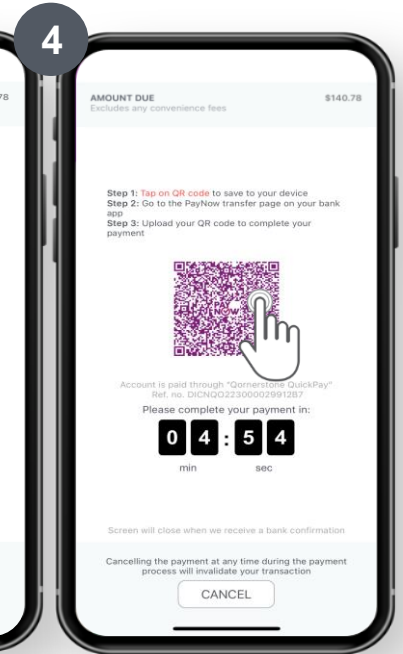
4

78

AMOUNT DUE
Excludes any convenience fees

$140.78

Step 1: Tap on QR code to save to your device
Step 2: Go to the PayNow transfer page on your bank app
Step 3: Upload your QR code to complete your payment

Account is paid through "Qornerstone QuickPay"
Ref. no. DICNQO223000029912B7

Please complete your payment in:

0 4 : 5 4

min sec

Screen will close when we receive a bank confirmation

Cancelling the payment at any time during the payment process will invalidate your transaction

CANCEL